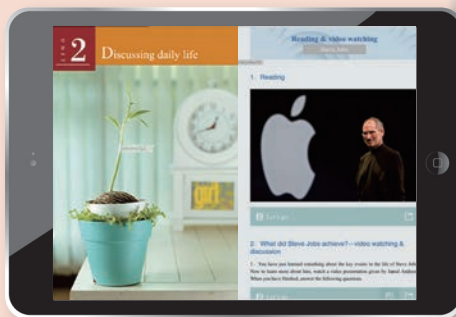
Unit 2 Discussing daily life

girl

Reading & video watching

Steve Jobs

1. Reading

2. What did Steve Jobs achieve? – video watching & discussion

1. You have just learned something about the key events in the life of Steve Jobs. Now to learn more about him, watch a video presentation given by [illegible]. When you have finished, answer the following questions.